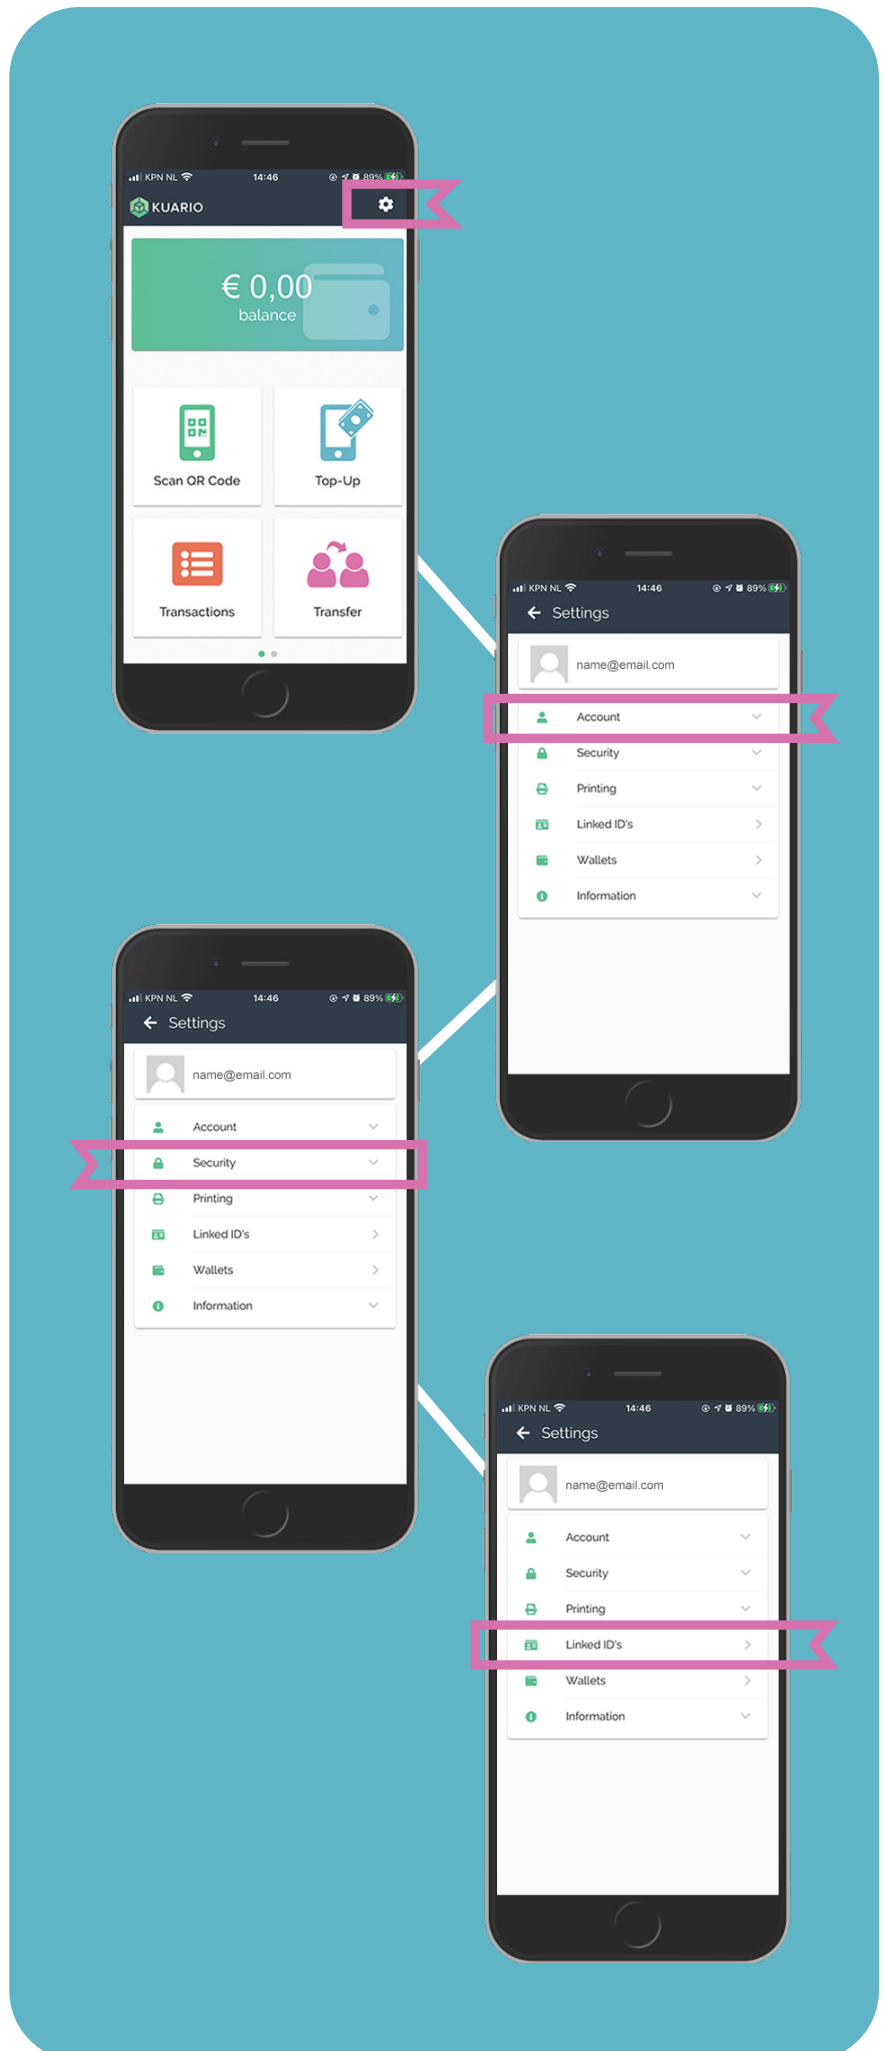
KPN NL 14:46 89%

KUARIO

€ 0,00
balance

Scan QR Code

Top-Up

Transactions

Transfer

KPN NL 14:46 89%

Settings

name@email.com

Account

Security

Printing

Linked ID's

Wallets

Information

KPN NL 14:46 89%

Settings

name@email.com

Account

Security

Printing

Linked ID's

Wallets

Information

KPN NL 14:46 89%

Settings

name@email.com

Account

Security

Printing

Linked ID's

Wallets

Information